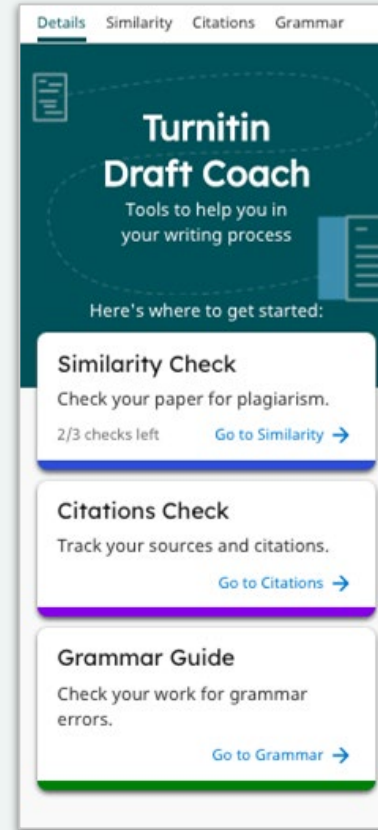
Details Similarity Citations Grammar

Turnitin Draft Coach

Tools to help you in your writing process

Here's where to get started:

Similarity Check

Check your paper for plagiarism.

2/3 checks left

Go to Similarity →

Citations Check

Track your sources and citations.

Go to Citations →

Grammar Guide

Check your work for grammar errors.

Go to Grammar →